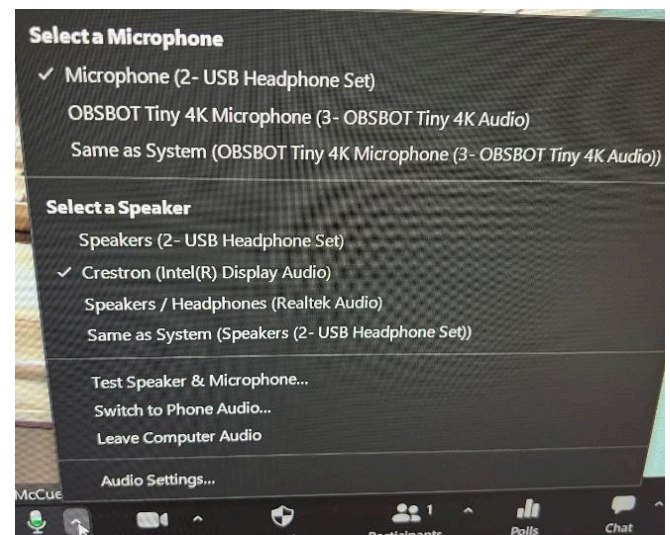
Select a Microphone

✓ Microphone (2- USB Headphone Set)

OBSBOT Tiny 4K Microphone (3- OBSBOT Tiny 4K Audio)

Same as System (OBSBOT Tiny 4K Microphone (3- OBSBOT Tiny 4K Audio))

Select a Speaker

Speakers (2- USB Headphone Set)

✓ Crestron (Intel(R) Display Audio)

Speakers / Headphones (Realtek Audio)

Same as System (Speakers (2- USB Headphone Set))

Test Speaker & Microphone...

Switch to Phone Audio...

Leave Computer Audio

Audio Settings...

McCue

1

Participants

Polls

Chat